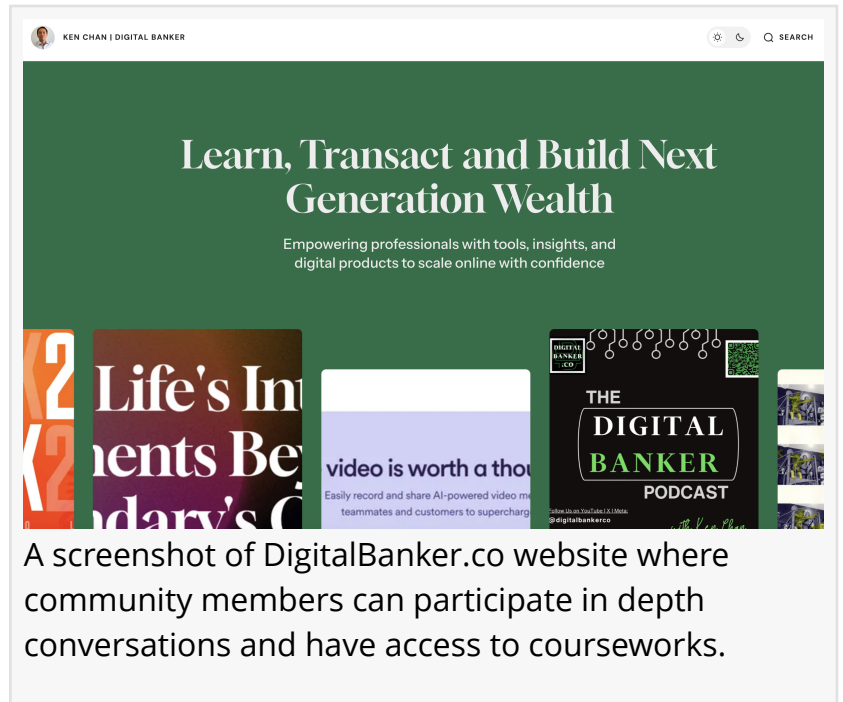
KEN CHAN | DIGITAL BANKER

SEARCH

Learn, Transact and Build Next Generation Wealth

Empowering professionals with tools, insights, and digital products to scale online with confidence

K2
K2

Life's Int
nents Bey
ndary's C

video is worth a thou
Easily record and share AI-powered video me
teammates and customers to supercharg

DIGITAL BANKER .CO

THE
DIGITAL
BANKER
PODCAST

Follow Us on YouTube | X | Meta:
@digitalbankerco
with Ken Chan

A screenshot of DigitalBanker.co website where community members can participate in depth conversations and have access to courseworks.